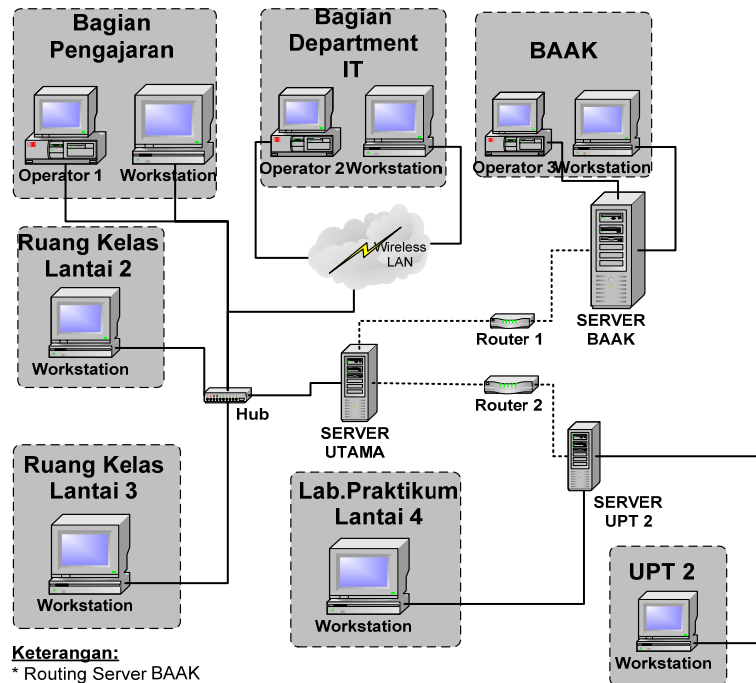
Bagian Pengajaran

Operator 1

Workstation

Bagian Department IT

Operator 2

Workstation

BAAK

Operator 3

Workstation

Wireless LAN

Ruang Kelas Lantai 2

Workstation

Hub

Router 1

SERVER BAAK

SERVER UTAMA

Router 2

Ruang Kelas Lantai 3

Workstation

Lab.Praktikum Lantai 4

Workstation

SERVER UPT 2

UPT 2

Workstation

Keterangan:
* Routing Server BAAK